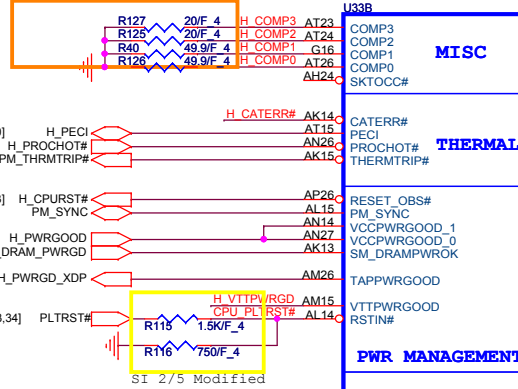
U33B

R127 20/F_4 H_COMP3 AT23
R125 20/F_4 H_COMP2 AT24
R40 49.9/F_4 H_COMP1 G16
R126 49.9/F_4 H_COMP0 AT26
AH24

COMP3
COMP2
COMP1
COMP0
SKTOCC#

MISC

H_CATERR# AK14
H_PECI AT15
H_PROCHOT# AN26
PM_THRMTRIP# AK15

CATERR#
PECI
PROCHOT#
THERMTRIP#

THERMAL

H_CPURST# AP26
PM_SYNC AL15
AN14
H_PWRGOOD AN27
H_DRAM_PWRGD AK13

RESET_OBS#
PM_SYNC
VCCPWRGOOD_1
VCCPWRGOOD_0
SM_DRAMPWROK

H_PWRGD_XDP AM26

TAPPWRGOOD

H_VTTPWRGD AM15
CPU_PLTRST# AL14
PLTRST#

VTTPWRGOOD
RSTIN#

R115 1.5K/F_4
R116 750/F_4

PWR MANAGEMENT

SI 2/5 Modified

]
3,34]